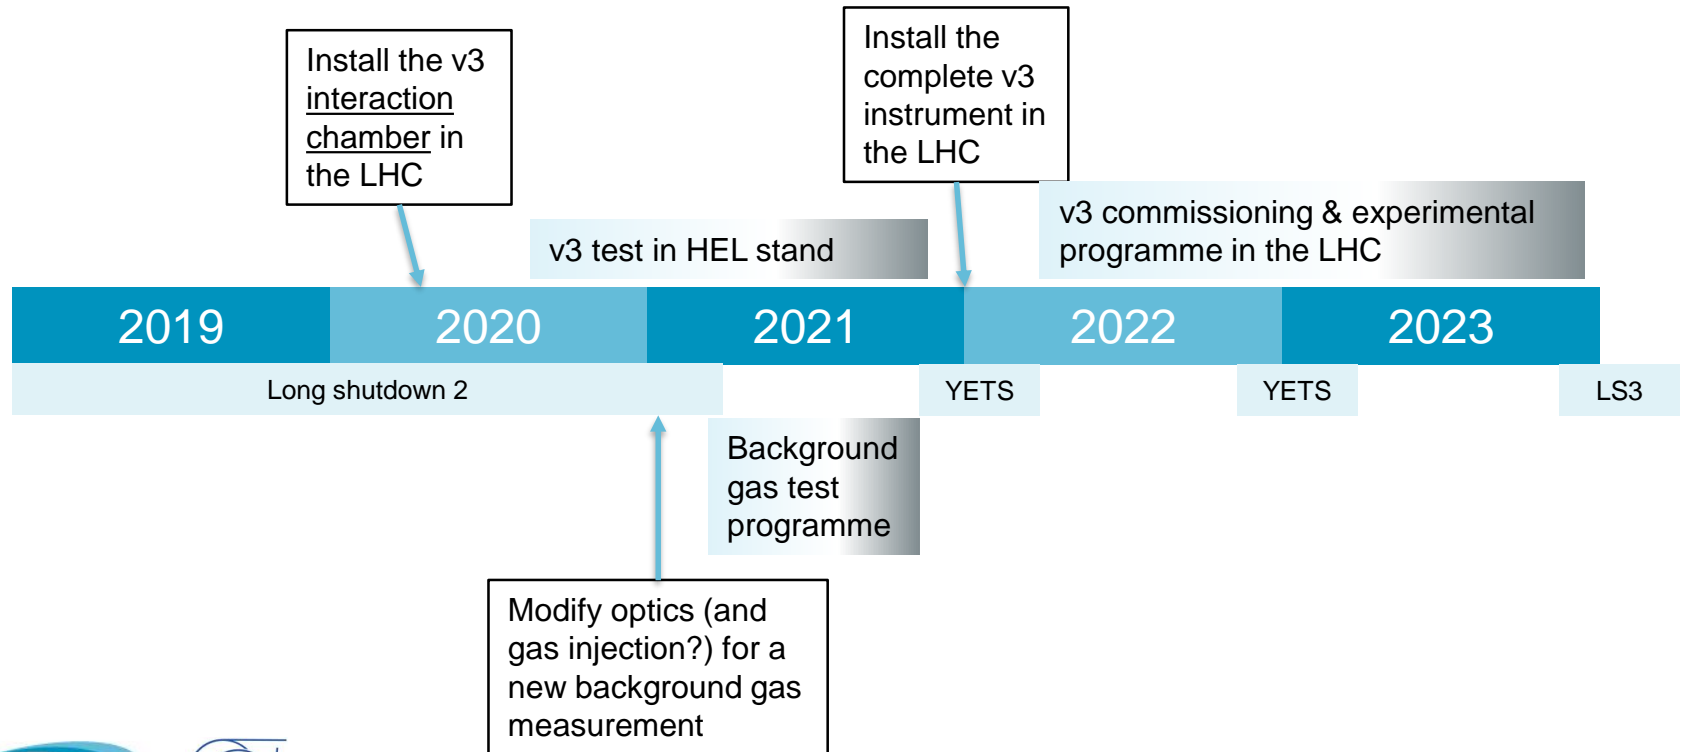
Install the v3 interaction chamber in the LHC

Install the complete v3 instrument in the LHC

v3 test in HEL stand

v3 commissioning & experimental programme in the LHC

| 2019 | 2020 | 2021 | 2022 | 2023 |
|---|---|---|---|---|

Long shutdown 2

YETS

YETS

LS3

Background gas test programme

Modify optics (and gas injection?) for a new background gas measurement